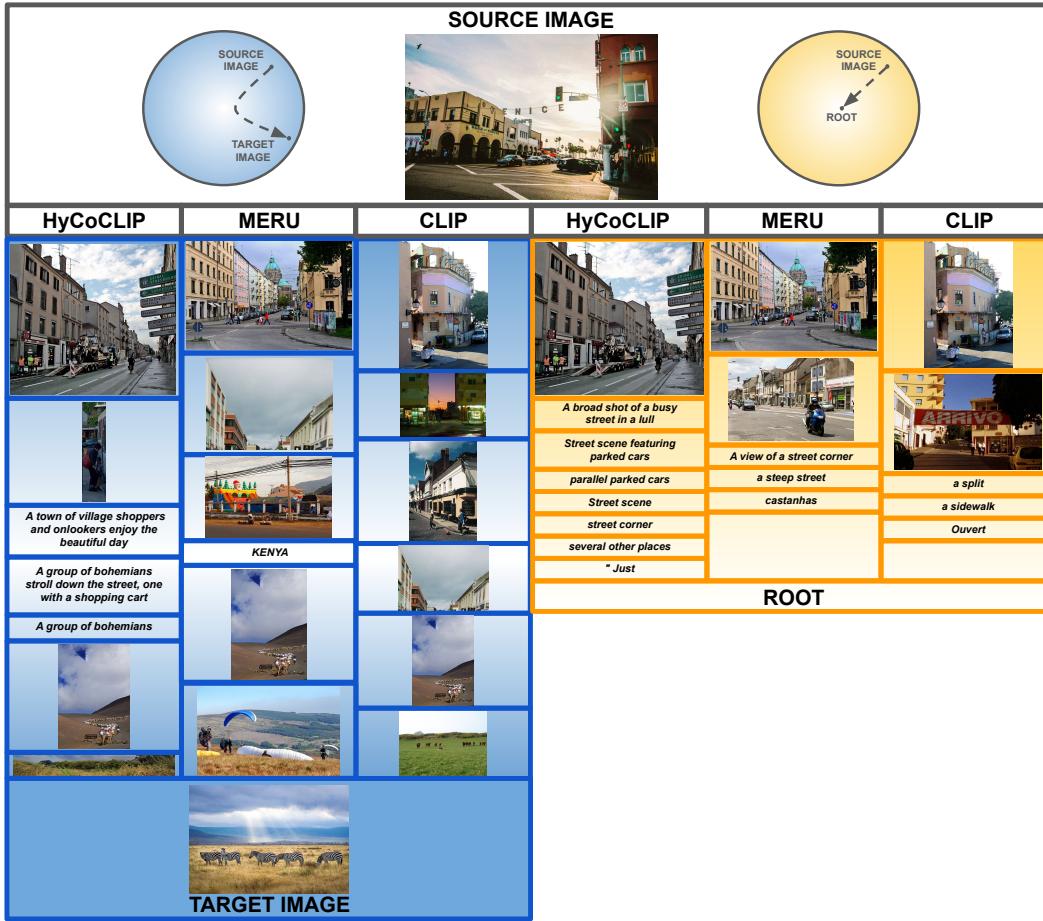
SOURCE IMAGE

SOURCE IMAGE

TARGET IMAGE

SOURCE IMAGE

ROOT

VENICE

| HyCoCLIP | MERU | CLIP | HyCoCLIP | MERU | CLIP |
|---|---|---|---|---|---|

A town of village shoppers and onlookers enjoy the beautiful day

A group of bohemians stroll down the street, one with a shopping cart

A group of bohemians

KENYA

TARGET IMAGE

A broad shot of a busy street in a lull

Street scene featuring parked cars

parallel parked cars

Street scene

street corner

several other places

" Just

A view of a street corner

a steep street

castanhas

ARRIVO

a split

a sidewalk

Ouvert

ROOT